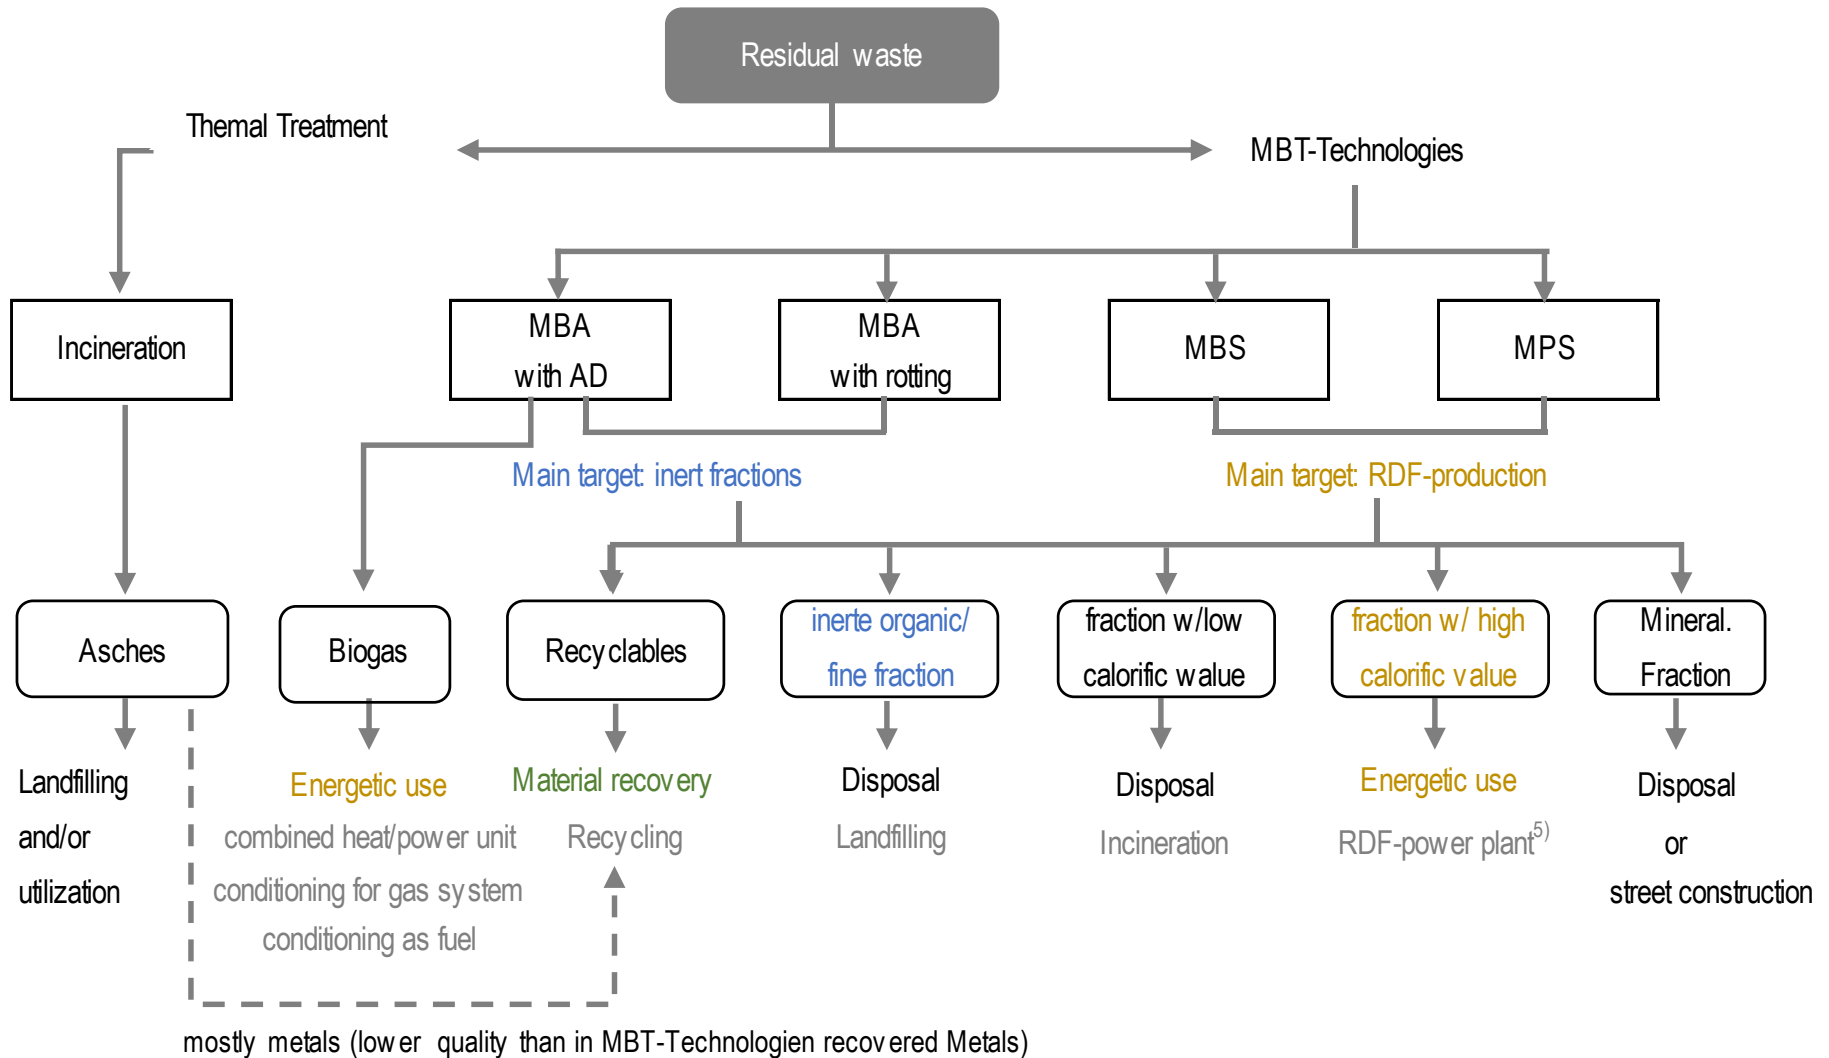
Residual waste

Themal Treatment

MBT-Technologies

Incineration

MBA with AD

MBA with rotting

MBS

MPS

Main target: inert fractions

Main target: RDF-production

Asches

Biogas

Recyclables

inerte organic/ fine fraction

fraction w/low calorific walue

fraction w/ high calorific value

Mineral. Fraction

Landfilling and/or utilization

Energetic use

combined heat/power unit

conditioning for gas system

conditioning as fuel

Material recovery

Recycling

Disposal

Landfilling

Disposal

Incineration

Energetic use

RDF-power plant$^{5)}$

Disposal

or

street construction

mostly metals (lower quality than in MBT-Technologien recovered Metals)